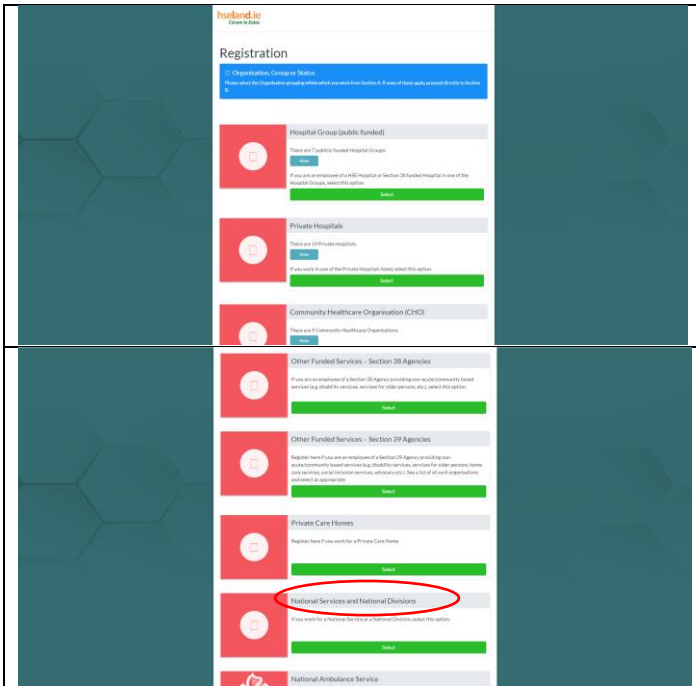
hseland.ie
Cirrem le Salos

Registration

Organisation, Group or Status
Please select the Organisation grouping within which you work from Section A. If none of these apply, proceed directly to Section B.

Hospital Group (public funded)
There are 7 publicly funded Hospital Groups
View
If you are an employee of a HSE Hospital or Section 38 funded Hospital in one of the Hospital Groups, select this option.
Select

Private Hospitals
There are 19 Private Hospitals
View
If you work in one of the Private Hospitals listed, select this option.
Select

Community Healthcare Organisation (CHO)
There are 9 Community Healthcare Organisations
View

Other Funded Services – Section 38 Agencies
If you are an employee of a Section 38 Agency providing non-acute/community based services (e.g. disability services, services for older persons, etc.), select this option.
Select

Other Funded Services – Section 39 Agencies
Register here if you are an employee of a Section 39 Agency providing non-acute/community based services (e.g. disability services, services for older persons, home care services, social inclusion services, advocacy etc.). See a list of all such organisations and select as appropriate
Select

Private Care Homes
Register here if you work for a Private Care Home
Select

National Services and National Divisions
If you work for a National Service or a National Division, select this option.
Select

National Ambulance Service